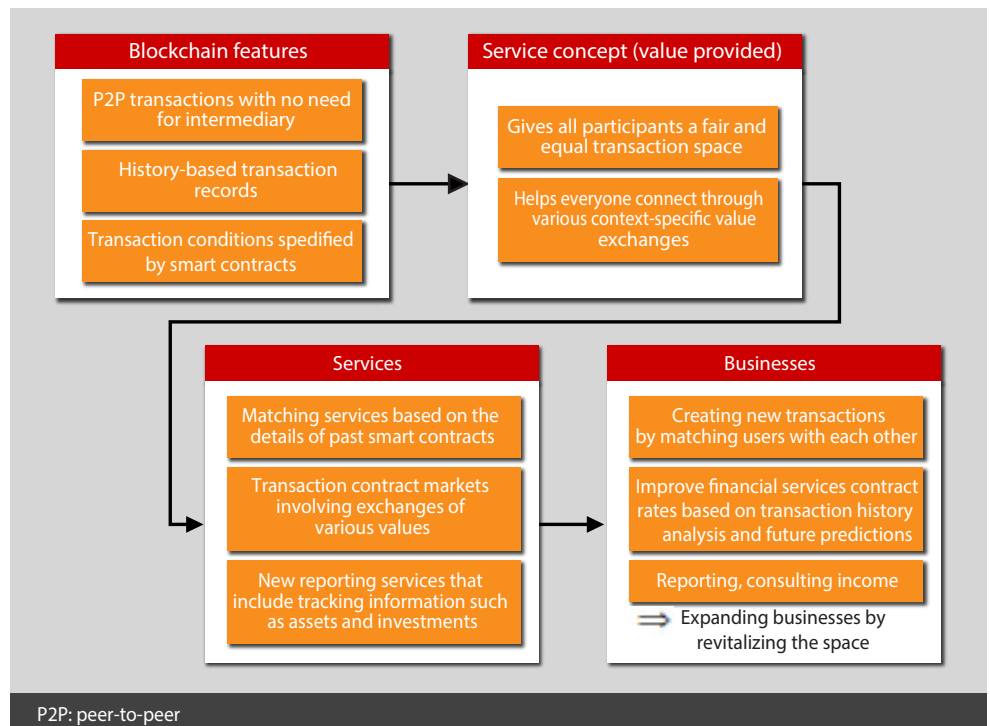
Blockchain features

P2P transactions with no need for intermediary

History-based transaction records

Transaction conditions spedified by smart contracts

Service concept (value provided)

Gives all participants a fair and equal transaction space

Helps everyone connect through various context-specific value exchanges

Services

Matching services based on the details of past smart contracts

Transaction contract markets involving exchanges of various values

New reporting services that include tracking information such as assets and investments

Businesses

Creating new transactions by matching users with each other

Improve financial services contract rates based on transaction history analysis and future predictions

Reporting, consulting income

Expanding businesses by revitalizing the space

P2P: peer-to-peer